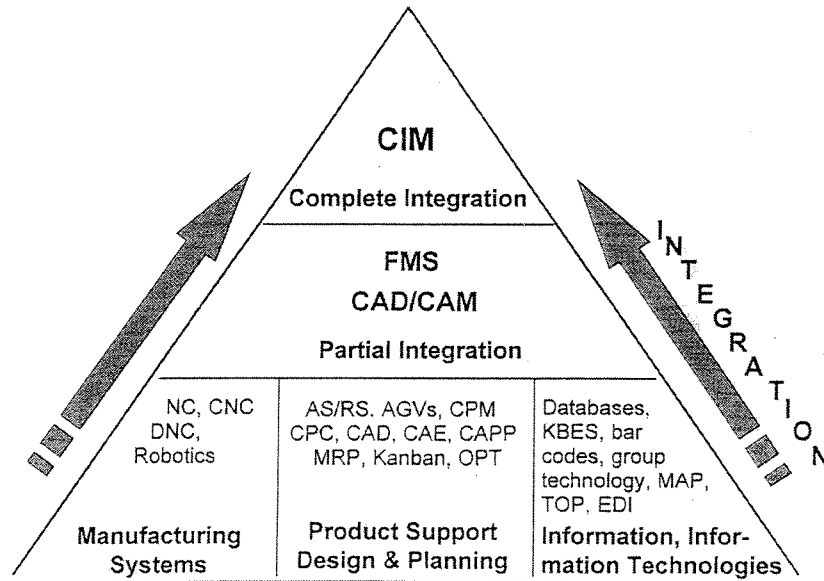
CIM

Complete Integration

FMS

CAD/CAM

Partial Integration

INTEGRATION

NC, CNC DNC, Robotics

AS/RS, AGVs, CPM CPC, CAD, CAE, CAPP MRP, Kanban, OPT

Databases, KBES, bar codes, group technology, MAP, TOP, EDI

Manufacturing Systems

Product Support Design & Planning

Information, Information Technologies